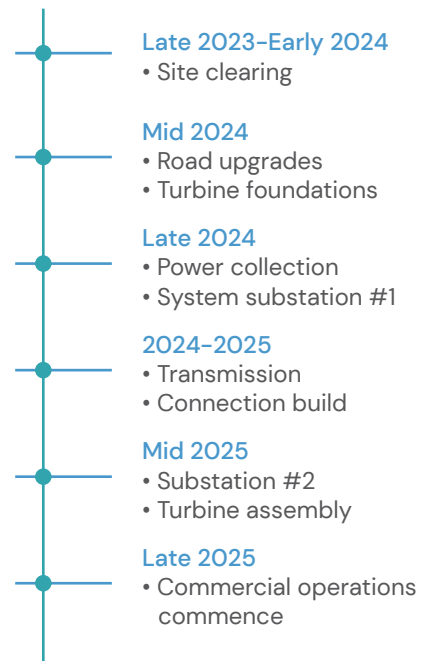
Late 2023-Early 2024
• Site clearing

Mid 2024
• Road upgrades
• Turbine foundations

Late 2024
• Power collection
• System substation #1

2024-2025
• Transmission
• Connection build

Mid 2025
• Substation #2
• Turbine assembly

Late 2025
• Commercial operations commence